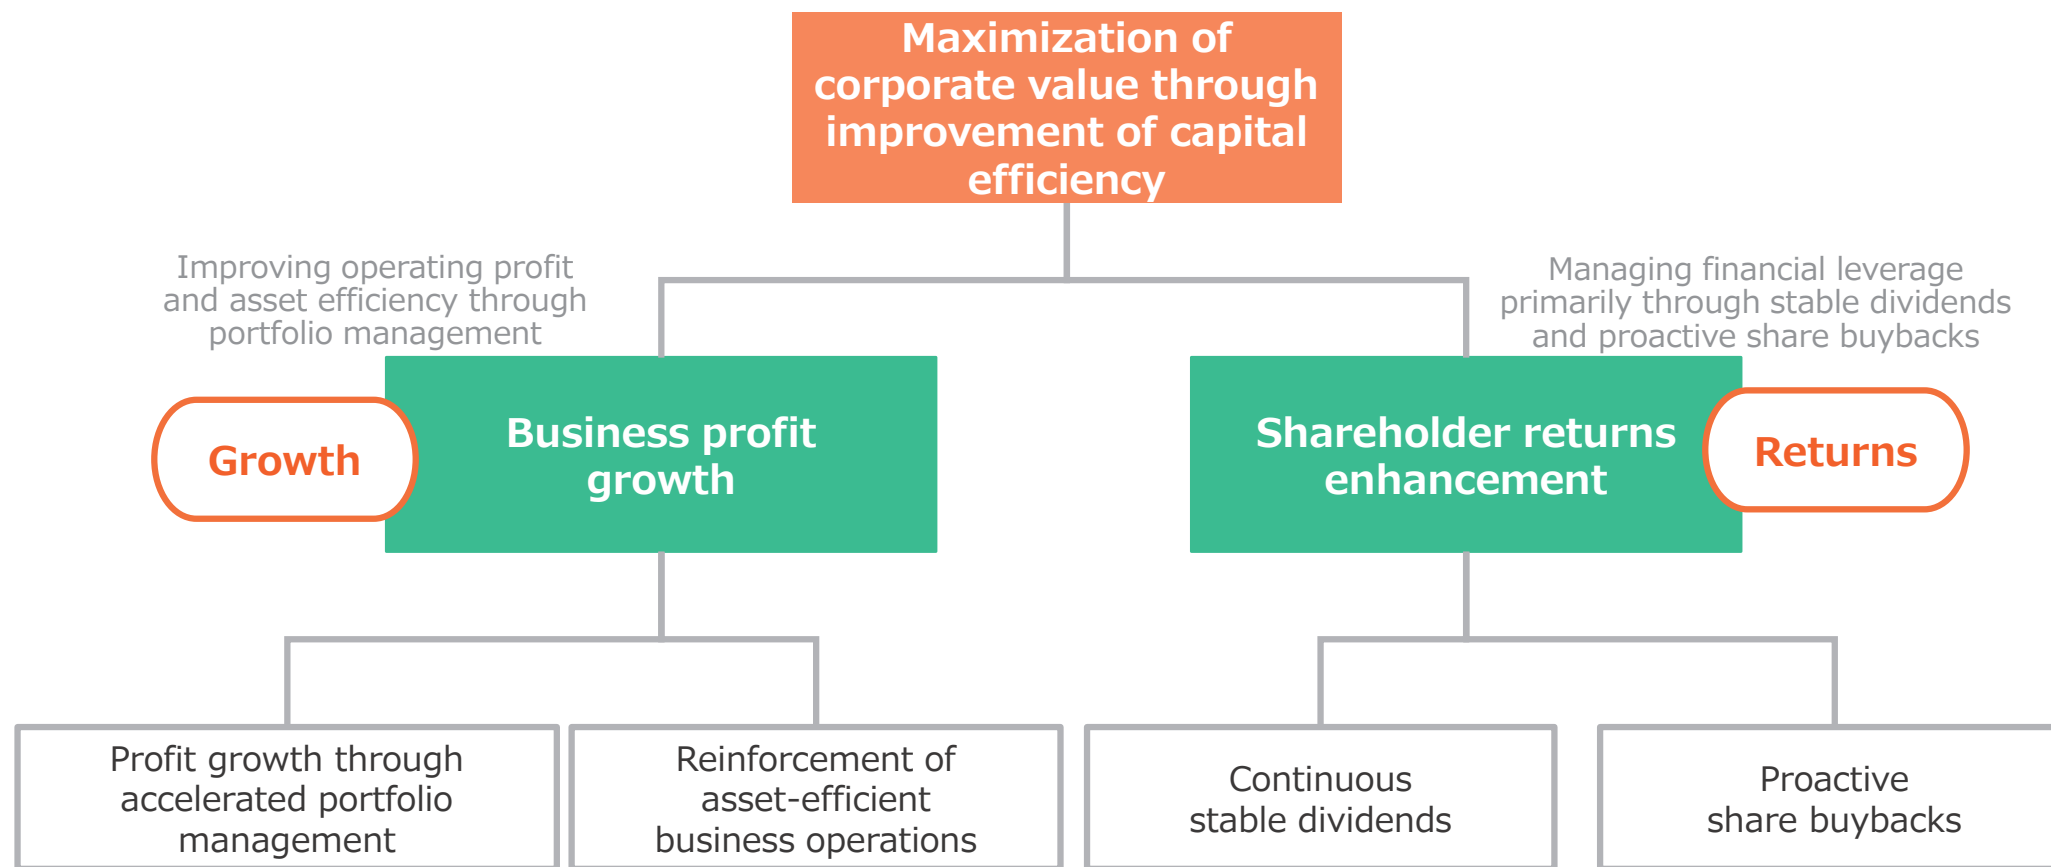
Maximization of corporate value through improvement of capital efficiency

Improving operating profit and asset efficiency through portfolio management

Managing financial leverage primarily through stable dividends and proactive share buybacks

Growth

Business profit growth

Shareholder returns enhancement

Returns

Profit growth through accelerated portfolio management

Reinforcement of asset-efficient business operations

Continuous stable dividends

Proactive share buybacks